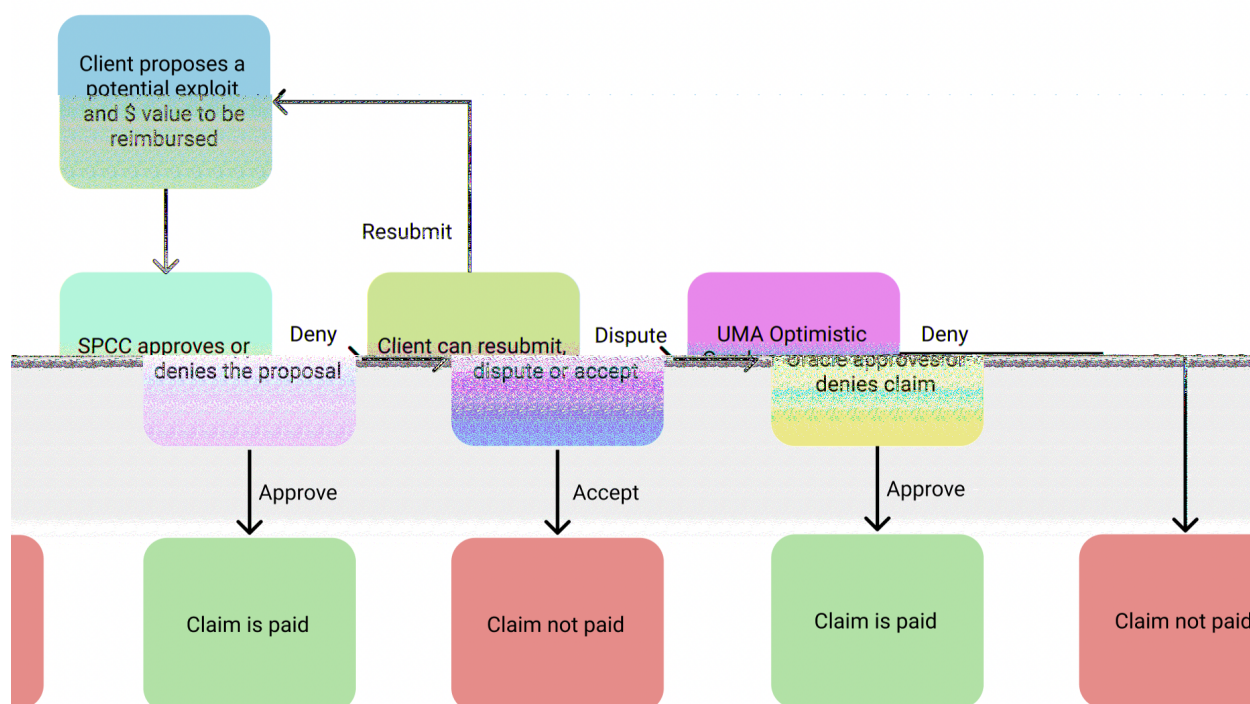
Client proposes a potential exploit and $ value to be reimbursed

Resubmit

SPCC approves or denies the proposal

Deny

Client can resubmit, dispute or accept

Dispute

UMA Optimistic Oracle approves or denies claim

Deny

Approve

Accept

Approve

Claim is paid

Claim not paid

Claim is paid

Claim not paid